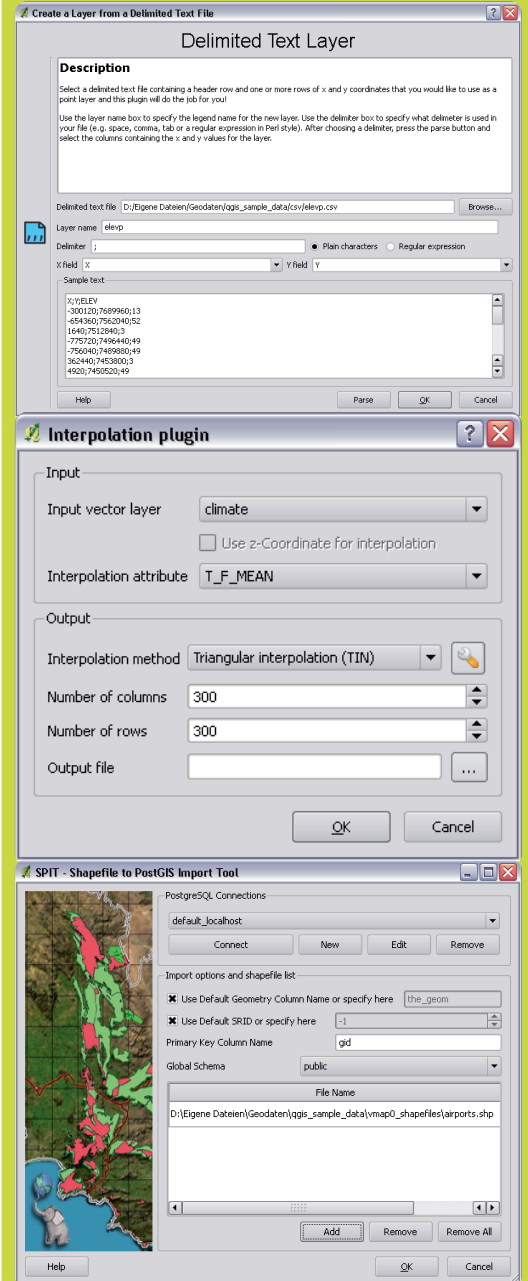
Create a Layer from a Delimited Text File

Delimited Text Layer

Description

Select a delimited text file containing a header row and one or more rows of x and y coordinates that you would like to use as a point layer and this plugin will do the job for you!

Use the layer name box to specify the legend name for the new layer. Use the delimiter box to specify what delimeter is used in your file (e.g. space, comma, tab or a regular expression in Perl style). After choosing a delimiter, press the parse button and select the columns containing the x and y values for the layer.

Delimited text file D:/Eigene Dateien/Geodaten/qgis_sample_data/csv/elevp.csv Browse...

Layer name elevp

Delimiter ; Plain characters Regular expression

X field X Y field Y

Sample text

X;Y;ELEV
-300120;7689960;13
-654360;7562040;52
1640;7512840;3
-775720;7496440;49
-756040;7489880;49
362440;7453800;3
4920;7450520;49

Help Parse OK Cancel

Interpolation plugin

Input

Input vector layer climate

Use z-Coordinate for interpolation

Interpolation attribute T_F_MEAN

Output

Interpolation method Triangular interpolation (TIN)

Number of columns 300

Number of rows 300

Output file ...

OK Cancel

SPIT - Shapefile to PostGIS Import Tool

PostgreSQL Connections

default_localhost

Connect New Edit Remove

Import options and shapefile list

Use Default Geometry Column Name or specify here the_geom

Use Default SRID or specify here -1

Primary Key Column Name gid

Global Schema public

File Name

D:\Eigene Dateien\Geodaten\qgis_sample_data\vmap0_shapefiles\airports.shp

Add Remove Remove All

Help OK Cancel